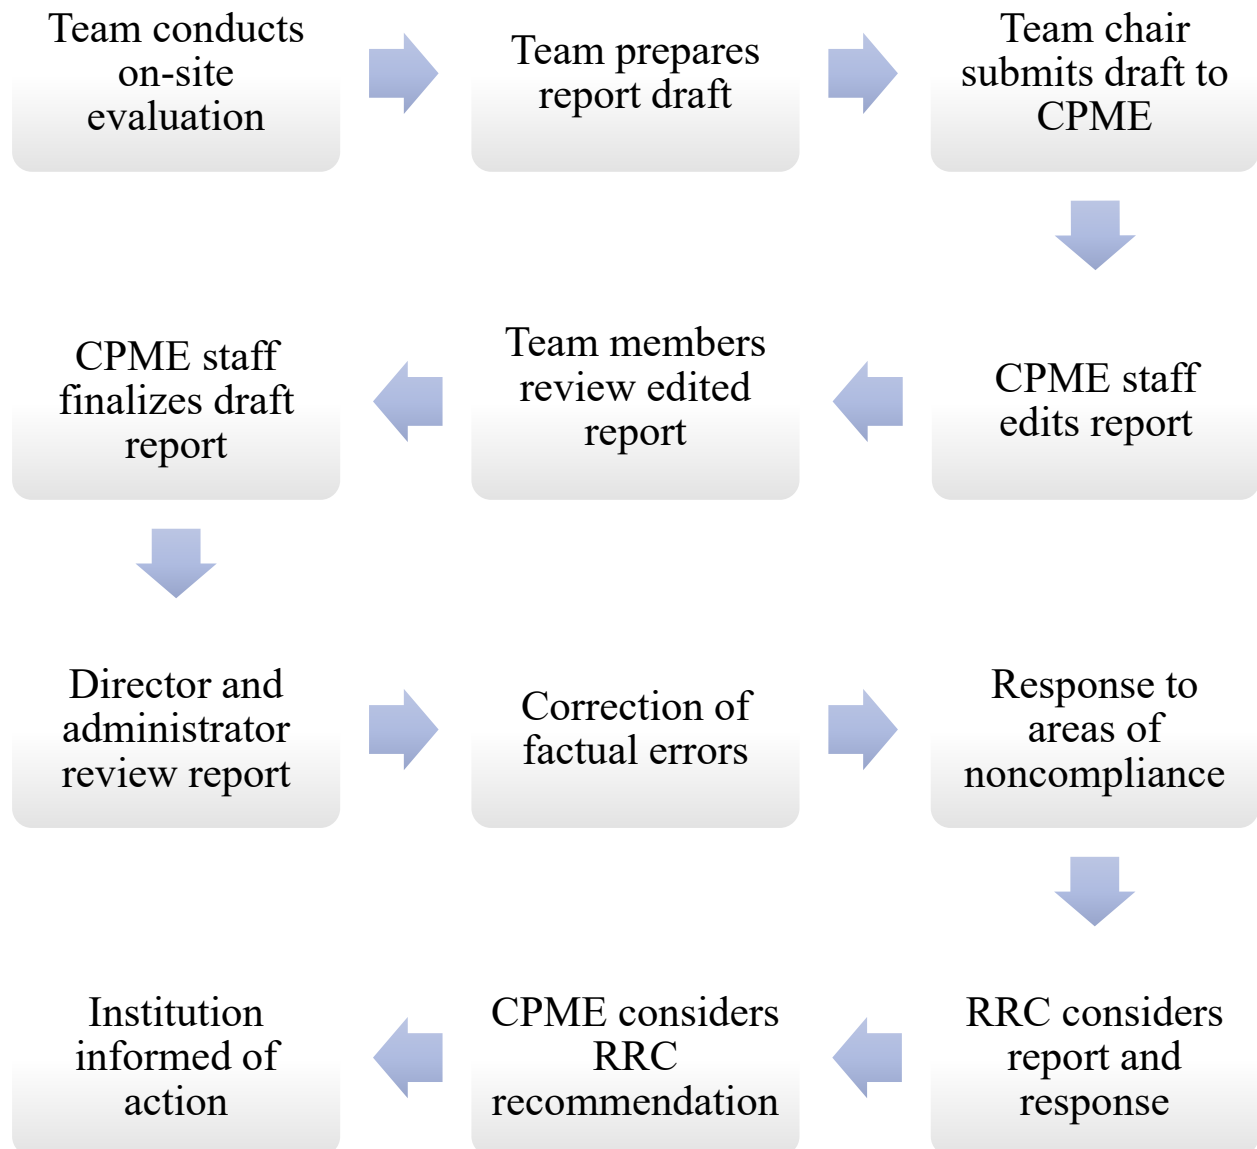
Team conducts on-site evaluation

Team prepares report draft

Team chair submits draft to CPME

CPME staff edits report

Team members review edited report

CPME staff finalizes draft report

Director and administrator review report

Correction of factual errors

Response to areas of noncompliance

RRC considers report and response

CPME considers RRC recommendation

Institution informed of action